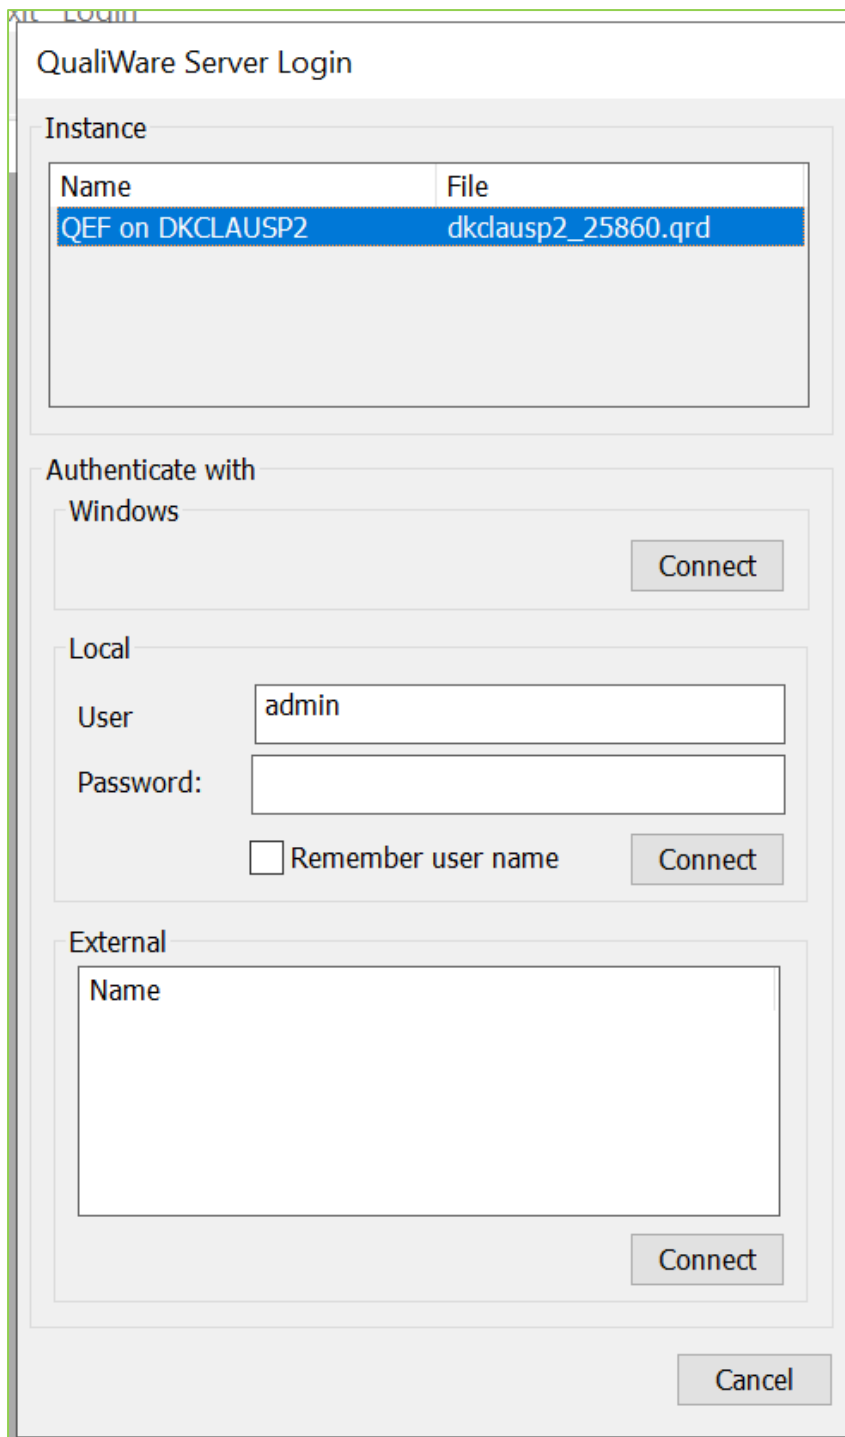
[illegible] Login

QualiWare Server Login

Instance

| Name | File |
|---|---|
| QEF on DKCLAUSP2 | dkclausp2_25860.qrd |

Authenticate with

Windows

Connect

Local

User admin

Password:

Remember user name

Connect

External

Name

Connect

Cancel